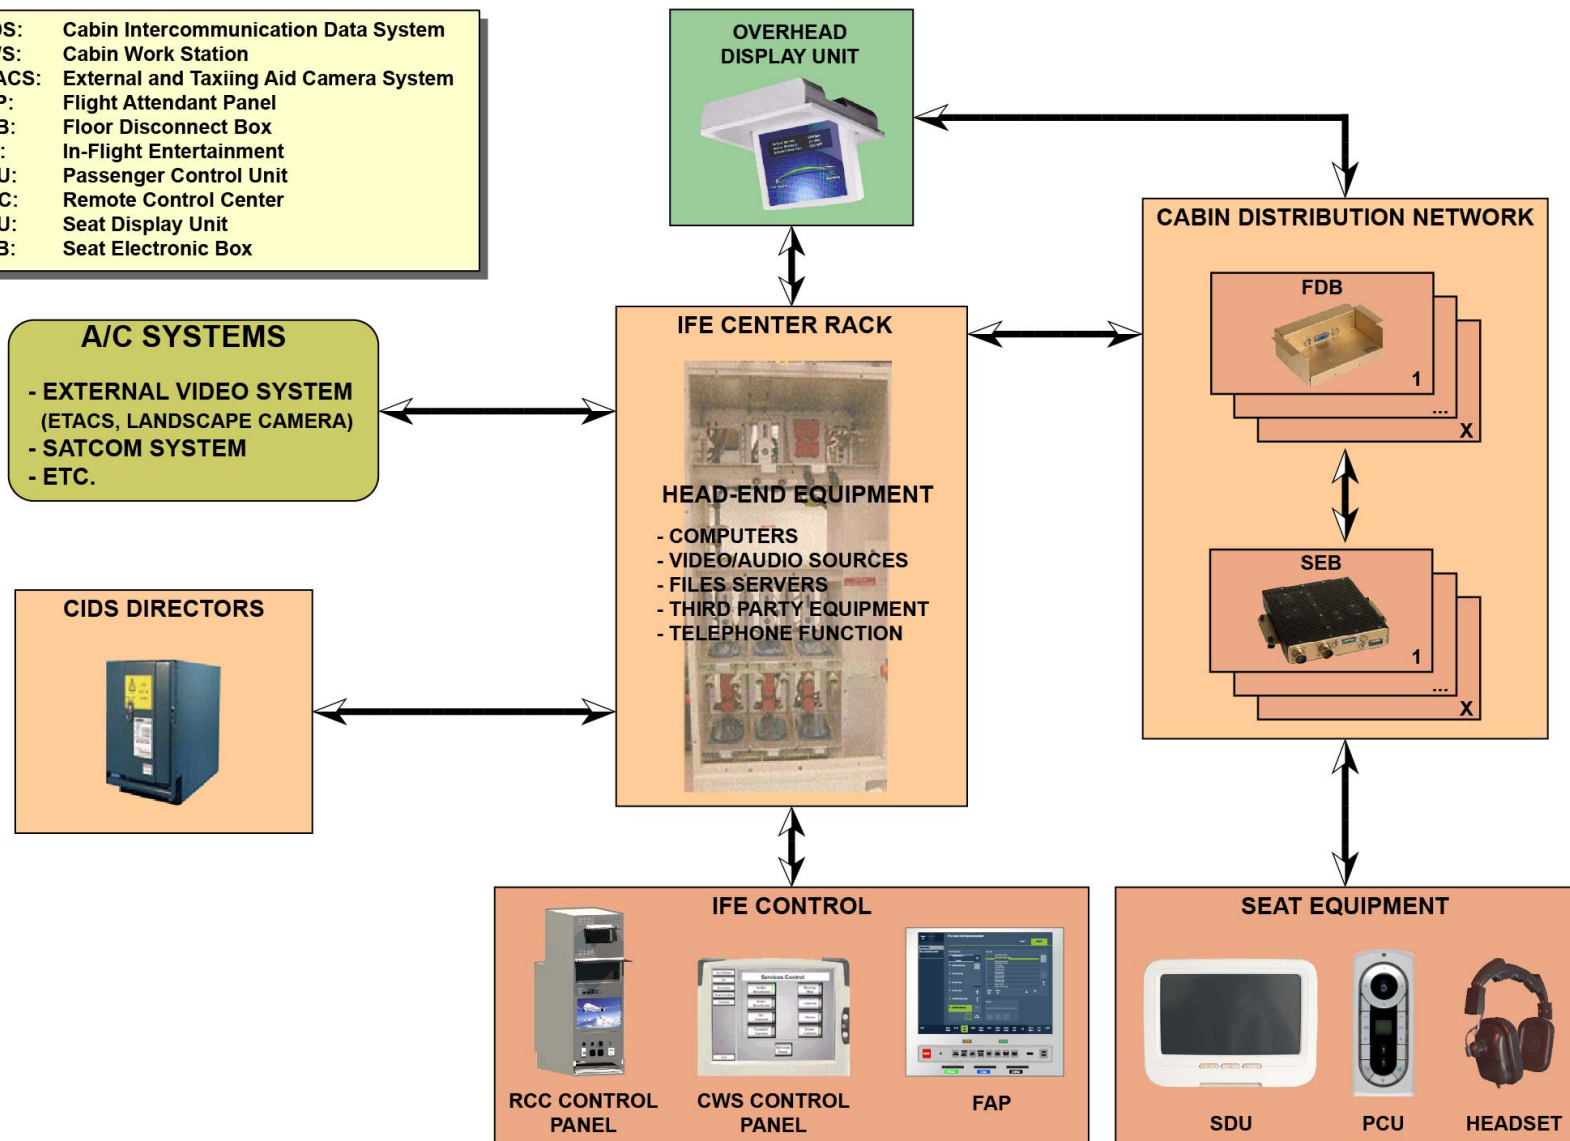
DS: Cabin Intercommunication Data System
VS: Cabin Work Station
ACS: External and Taxiing Aid Camera System
P: Flight Attendant Panel
B: Floor Disconnect Box
: In-Flight Entertainment
U: Passenger Control Unit
C: Remote Control Center
U: Seat Display Unit
B: Seat Electronic Box

OVERHEAD DISPLAY UNIT

CABIN DISTRIBUTION NETWORK

FDB

1

...

X

SEB

1

...

X

A/C SYSTEMS

- EXTERNAL VIDEO SYSTEM (ETACS, LANDSCAPE CAMERA)
- SATCOM SYSTEM
- ETC.

IFE CENTER RACK

HEAD-END EQUIPMENT

- COMPUTERS
- VIDEO/AUDIO SOURCES
- FILES SERVERS
- THIRD PARTY EQUIPMENT
- TELEPHONE FUNCTION

CIDS DIRECTORS

IFE CONTROL

Services Control

RCC CONTROL PANEL

CWS CONTROL PANEL

FAP

SEAT EQUIPMENT

SDU

PCU

HEADSET